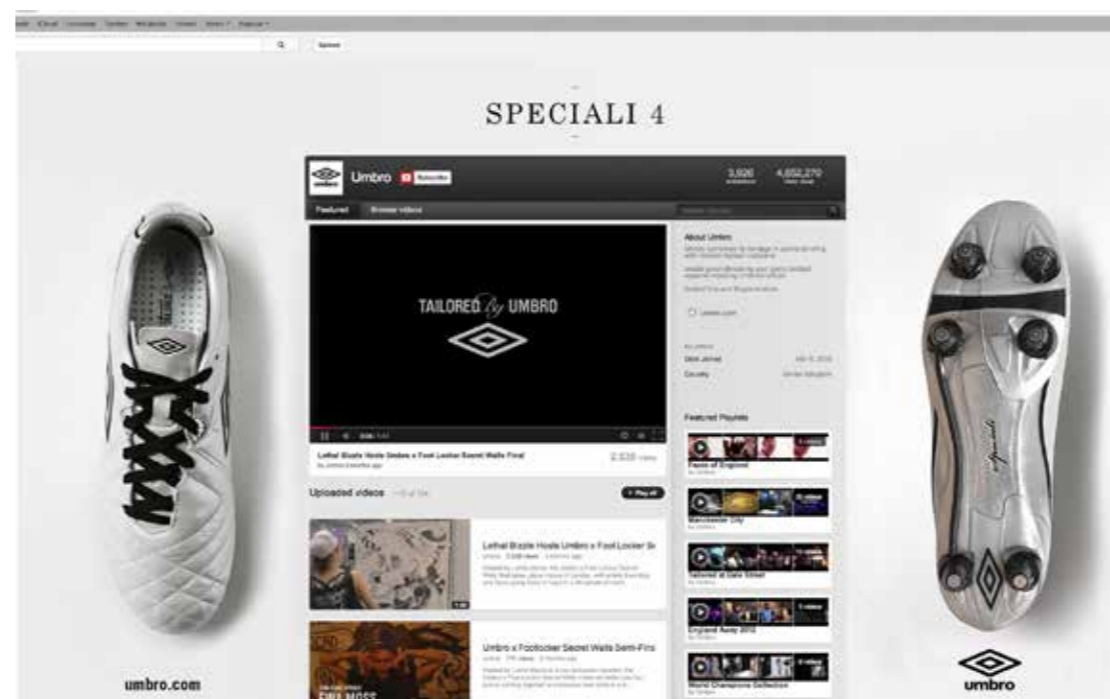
Upload

SPECIALI 4

Umbro Subscribe

3,926 subscribers 4,652,270 video views

Featured Browse videos

TAILORED by UMBRO

Lethal Bizzle Hosts Umbro x Foot Locker Secret Walls Final

2,539 views

Uploaded videos

Play all

Lethal Bizzle Hosts Umbro x Foot Locker Se

Umbro x Footlocker Secret Walls Semi-Fina

About Umbro

Umbro.com

Date Joined

Country

Featured Playlists

Pause of England

Manchester City

Tailored at Gate Street

England Away 2012

World Champions Collection

umbro.com

umbro